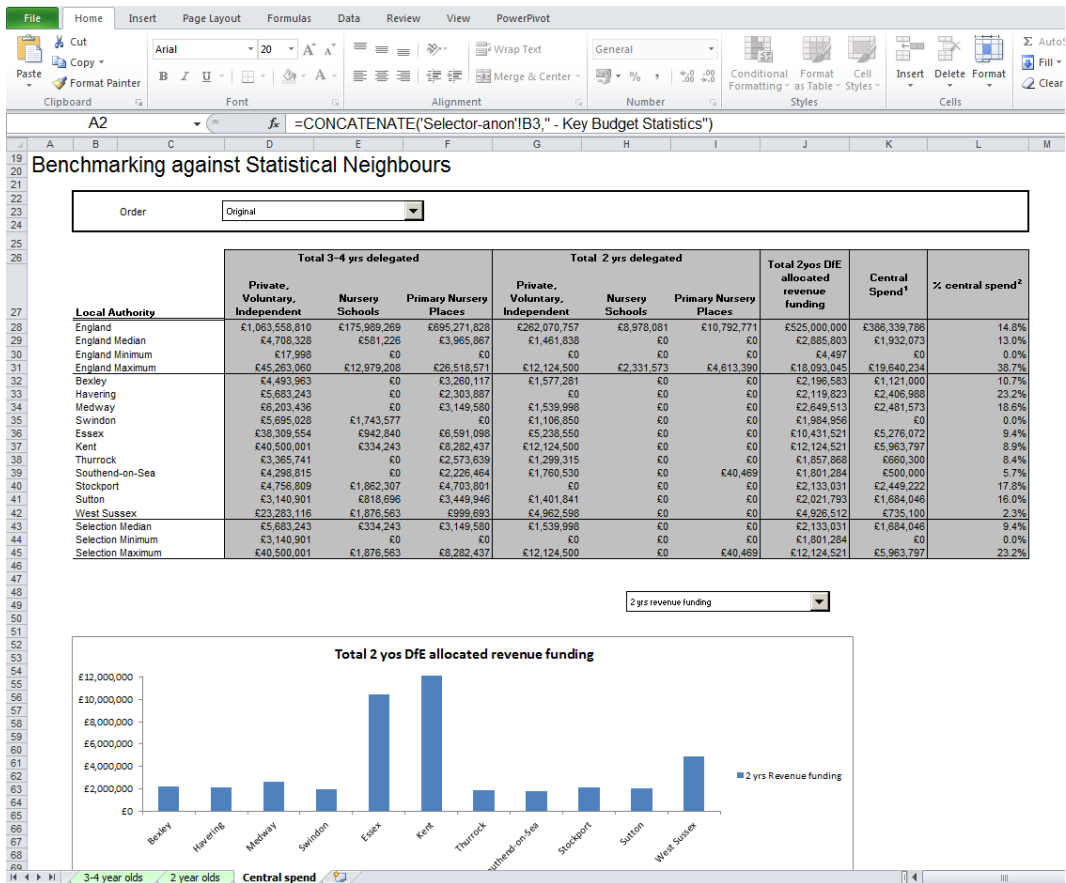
File Home Insert Page Layout Formulas Data Review View PowerPivot

Cut
Copy
Paste
Format Painter
Clipboard

Arial 20
Font

Wrap Text
Merge & Center
Alignment

General
Number

Conditional Formatting
Format as Table
Cell Styles
Styles

Insert Delete Format
Cells

AutoSum
Fill
Clear

A2
=CONCATENATE('Selector-anon'!B3," - Key Budget Statistics")

Benchmarking against Statistical Neighbours

Order Original

| Local Authority | Total 3-4 yrs delegated: Private, Voluntary, Independent | Nursery Schools | Primary Nursery Places | Total 2 yrs delegated: Private, Voluntary, Independent | Nursery Schools | Primary Nursery Places | Total 2yos DfE allocated revenue funding | Central Spend$^1$ | % central spend$^2$ |
|---|---|---|---|---|---|---|---|---|---|
| England | £1,063,558,810 | £175,989,269 | £695,271,828 | £262,070,757 | £8,978,081 | £10,792,771 | £525,000,000 | £386,339,786 | 14.8% |
| England Median | £4,708,328 | £581,226 | £3,965,867 | £1,461,838 | £0 | £0 | £2,885,803 | £1,932,073 | 13.0% |
| England Minimum | £17,998 | £0 | £0 | £0 | £0 | £0 | £4,497 | £0 | 0.0% |
| England Maximum | £45,263,060 | £12,979,208 | £26,518,571 | £12,124,500 | £2,331,573 | £4,613,390 | £18,093,045 | £19,640,234 | 38.7% |
| Bexley | £4,493,963 | £0 | £3,260,117 | £1,577,281 | £0 | £0 | £2,196,583 | £1,121,000 | 10.7% |
| Havering | £5,683,243 | £0 | £2,303,887 | £0 | £0 | £0 | £2,119,823 | £2,406,988 | 23.2% |
| Medway | £6,203,436 | £0 | £3,149,580 | £1,539,998 | £0 | £0 | £2,649,513 | £2,481,573 | 18.6% |
| Swindon | £5,695,028 | £1,743,577 | £0 | £1,106,850 | £0 | £0 | £1,984,956 | £0 | 0.0% |
| Essex | £38,309,554 | £942,840 | £6,591,098 | £5,238,550 | £0 | £0 | £10,431,521 | £5,276,072 | 9.4% |
| Kent | £40,500,001 | £334,243 | £8,282,437 | £12,124,500 | £0 | £0 | £12,124,521 | £5,963,797 | 8.9% |
| Thurrock | £3,365,741 | £0 | £2,573,639 | £1,299,315 | £0 | £0 | £1,857,868 | £660,300 | 8.4% |
| Southend-on-Sea | £4,298,815 | £0 | £2,226,464 | £1,760,530 | £0 | £40,469 | £1,801,284 | £500,000 | 5.7% |
| Stockport | £4,756,809 | £1,862,307 | £4,703,801 | £0 | £0 | £0 | £2,133,031 | £2,449,222 | 17.8% |
| Sutton | £3,140,901 | £818,696 | £3,449,946 | £1,401,841 | £0 | £0 | £2,021,793 | £1,684,046 | 16.0% |
| West Sussex | £23,283,116 | £1,876,563 | £999,693 | £4,962,598 | £0 | £0 | £4,926,512 | £735,100 | 2.3% |
| Selection Median | £5,683,243 | £334,243 | £3,149,580 | £1,539,998 | £0 | £0 | £2,133,031 | £1,684,046 | 9.4% |
| Selection Minimum | £3,140,901 | £0 | £0 | £0 | £0 | £0 | £1,801,284 | £0 | 0.0% |
| Selection Maximum | £40,500,001 | £1,876,563 | £8,282,437 | £12,124,500 | £0 | £40,469 | £12,124,521 | £5,963,797 | 23.2% |

2 yrs revenue funding

Total 2 yos DfE allocated revenue funding

£12,000,000
£10,000,000
£8,000,000
£6,000,000
£4,000,000
£2,000,000
£0

Bexley Havering Medway Swindon Essex Kent Thurrock Southend-on-Sea Stockport Sutton West Sussex

2 yrs Revenue funding

3-4 year olds | 2 year olds | Central spend